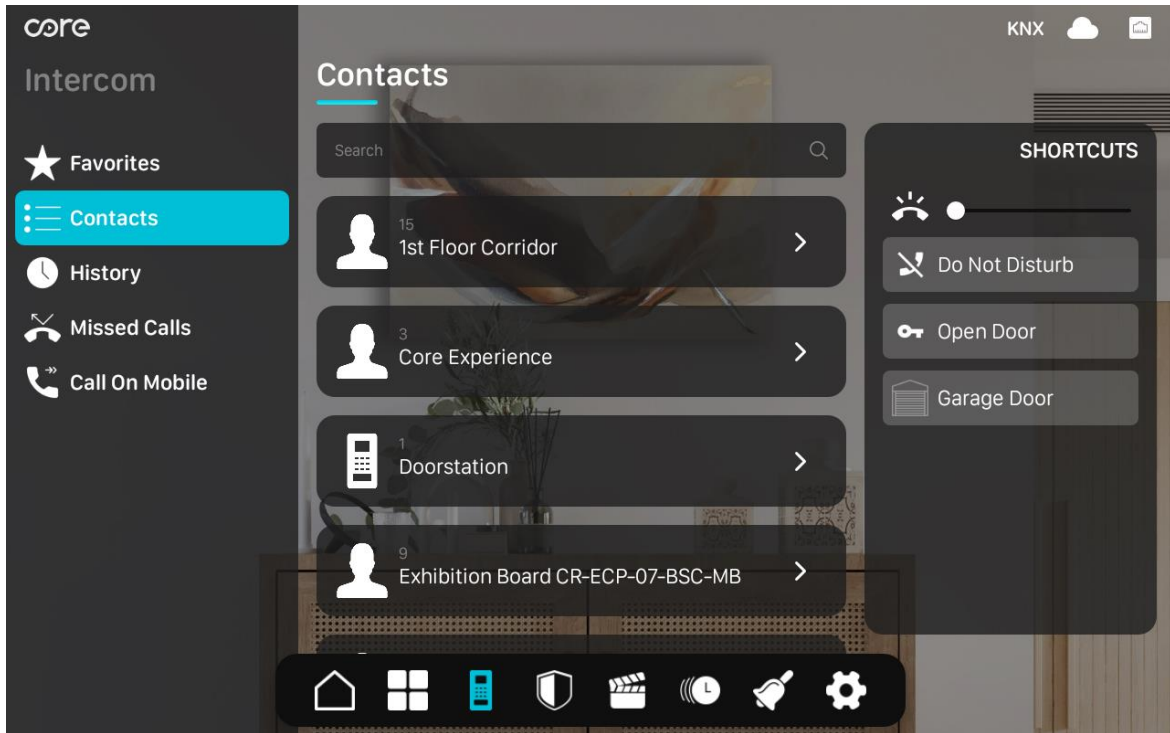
core

Intercom

Favorites

Contacts

History

Missed Calls

Call On Mobile

KNX

Contacts

Search

15
1st Floor Corridor

3
Core Experience

1
Doorstation

9
Exhibition Board CR-ECP-07-BSC-MB

SHORTCUTS

Do Not Disturb

Open Door

Garage Door